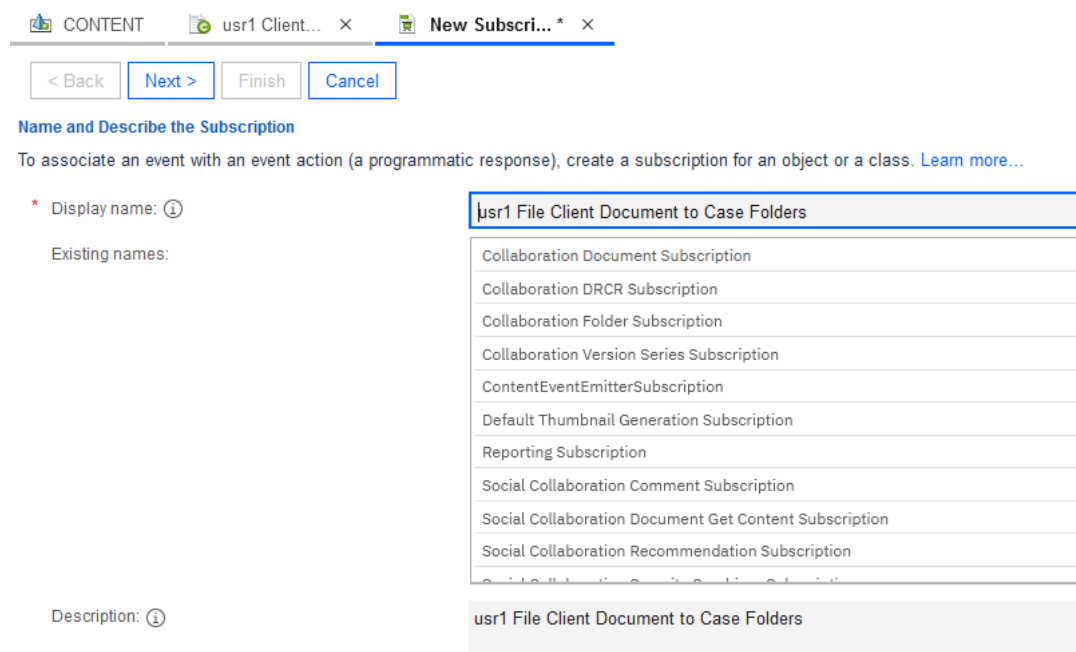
CONTENT   usr1 Client... ×   New Subscri... * ×

< Back   Next >   Finish   Cancel

Name and Describe the Subscription

To associate an event with an event action (a programmatic response), create a subscription for an object or a class. Learn more...

* Display name: ⓘ
usr1 File Client Document to Case Folders

Existing names:
Collaboration Document Subscription
Collaboration DRCR Subscription
Collaboration Folder Subscription
Collaboration Version Series Subscription
ContentEventEmitterSubscription
Default Thumbnail Generation Subscription
Reporting Subscription
Social Collaboration Comment Subscription
Social Collaboration Document Get Content Subscription
Social Collaboration Recommendation Subscription
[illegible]

Description: ⓘ
usr1 File Client Document to Case Folders